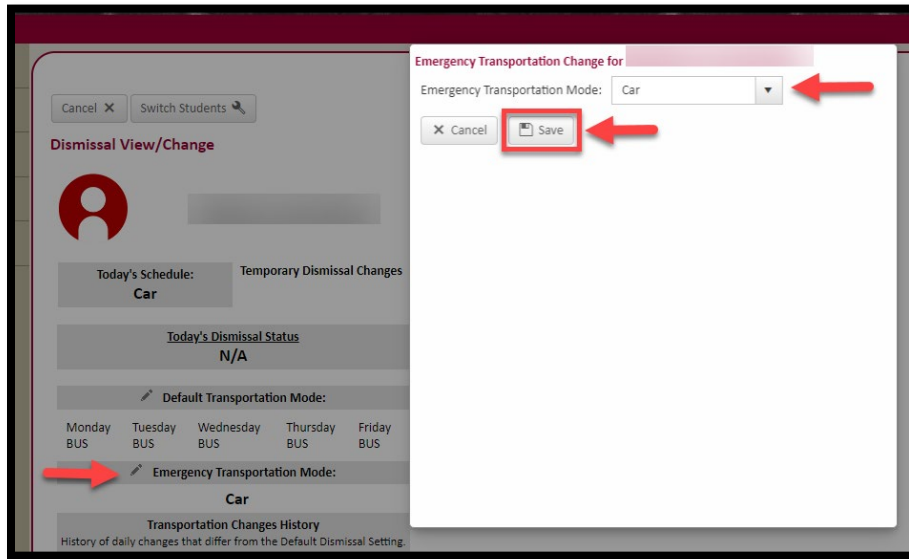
Cancel ✕ Switch Students

Dismissal View/Change

Today's Schedule:
Car

Temporary Dismissal Changes

Today's Dismissal Status
N/A

Default Transportation Mode:

| Monday | Tuesday | Wednesday | Thursday | Friday |
|---|---|---|---|---|
| BUS | BUS | BUS | BUS | BUS |

Emergency Transportation Mode:
Car

Transportation Changes History
History of daily changes that differ from the Default Dismissal Setting.

Emergency Transportation Change for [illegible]

Emergency Transportation Mode: Car

✕ Cancel Save